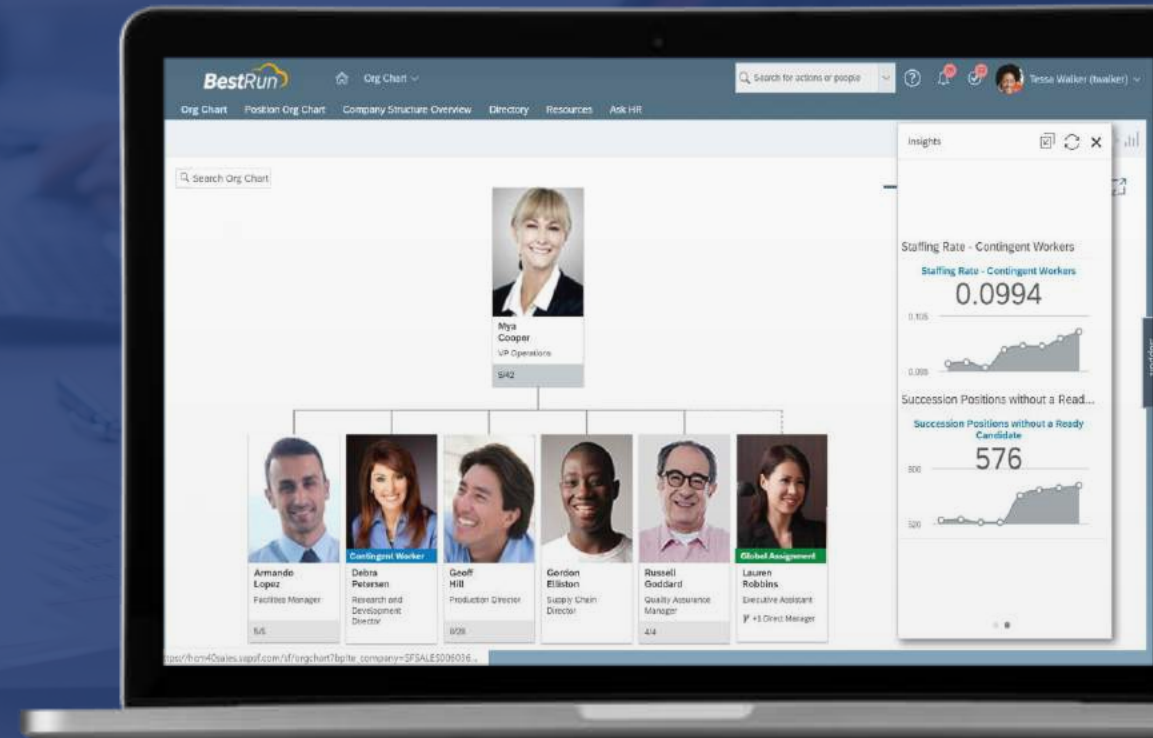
BestRun

Org Chart

Search for actions or people

Tessa Walker (twalker)

Org Chart Position Org Chart Company Structure Overview Directory Resources Ask HR

Search Org Chart

Mya Cooper
VP Operations
5/42

Armando Lopez
Facilities Manager
5/5

Contingent Worker
Debra Petersen
Research and Development Director

Geoff Hill
Production Director
0/28

Gordon Elliston
Supply Chain Director

Russell Goddard
Quality Assurance Manager
4/4

Global Assignment
Lauren Robbins
Executive Assistant
+1 Direct Manager

Insights

Staffing Rate - Contingent Workers
Staffing Rate - Contingent Workers
0.0994
0.105
0.095

Succession Positions without a Read...
Succession Positions without a Ready Candidate
576
600
520

tps://hcm40sales.sapsf.com/sf/orgchart?bplte_company=SFSALES006016...